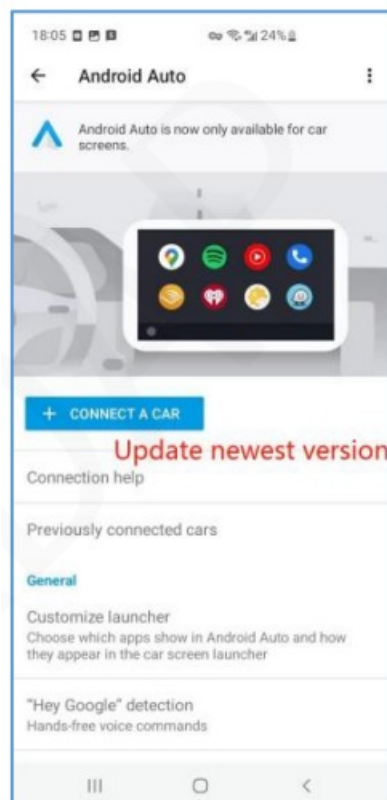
18:05 24%

←   Android Auto   ⋮

Android Auto is now only available for car screens.

+ CONNECT A CAR

Update newest version

Connection help

Previously connected cars

General

Customize launcher
Choose which apps show in Android Auto and how they appear in the car screen launcher

"Hey Google" detection
Hands-free voice commands